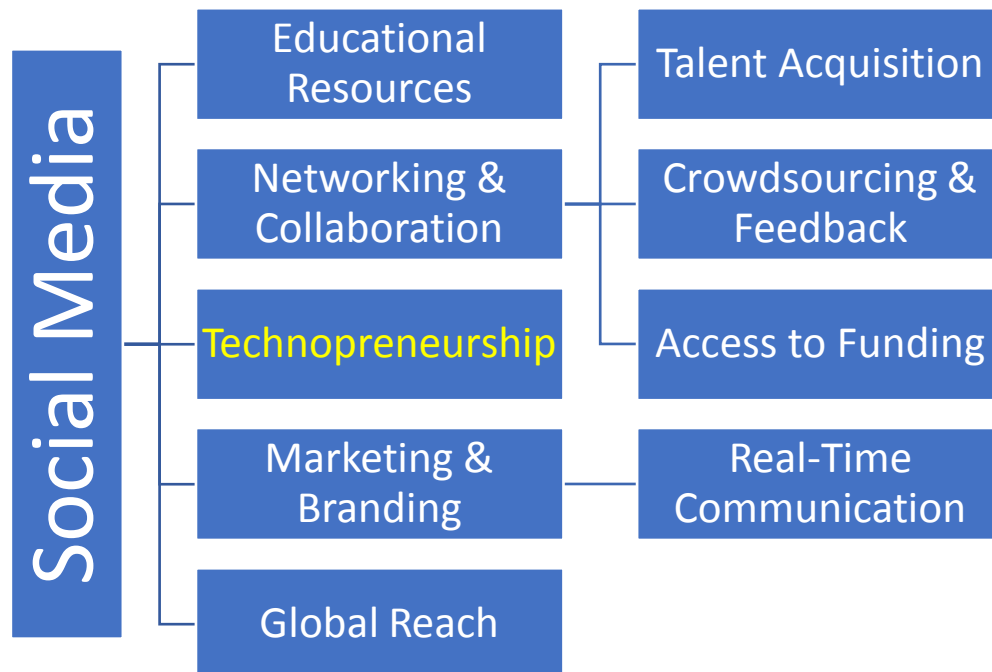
Social Media

Educational Resources

Networking & Collaboration

Technopreneurship

Marketing & Branding

Global Reach

Talent Acquisition

Crowdsourcing & Feedback

Access to Funding

Real-Time Communication